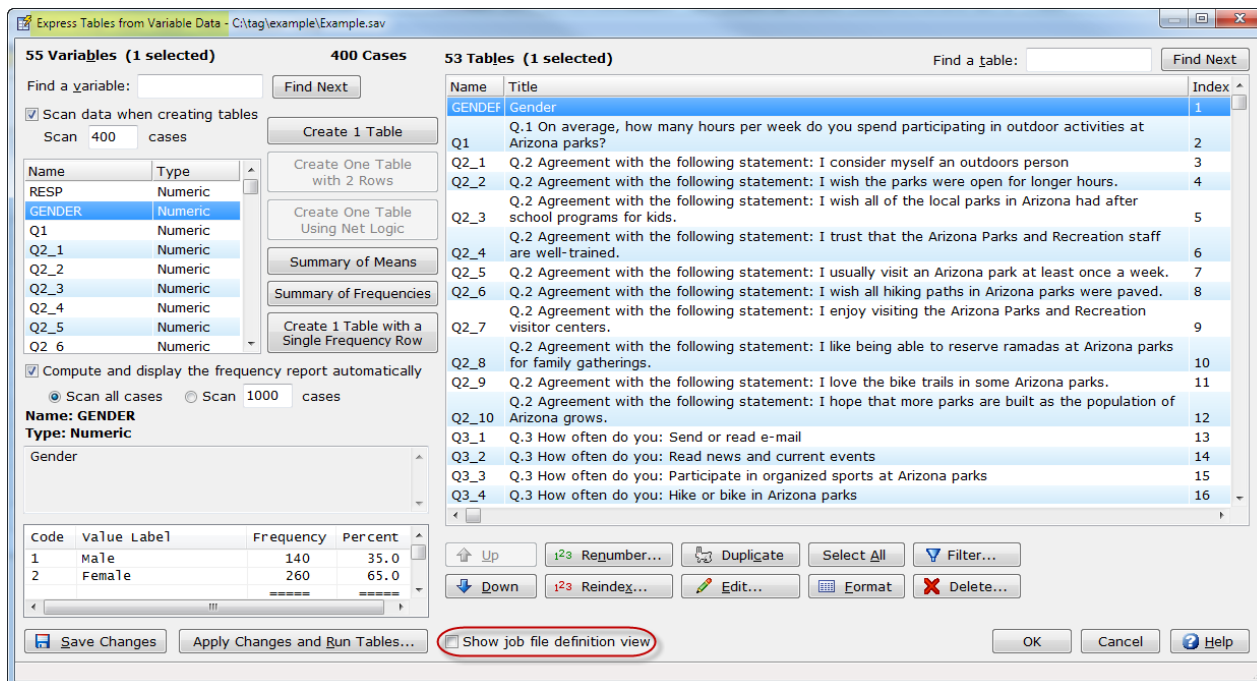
Express Tables from Variable Data - C:\tag\example\Example.sav

55 Variables (1 selected)
400 Cases

Find a variable:
Find Next

Scan data when creating tables
Scan 400 cases

| Name | Type |
|---|---|
| RESP | Numeric |
| GENDER | Numeric |
| Q1 | Numeric |
| Q2_1 | Numeric |
| Q2_2 | Numeric |
| Q2_3 | Numeric |
| Q2_4 | Numeric |
| Q2_5 | Numeric |
| Q2_6 | Numeric |

Create 1 Table
Create One Table with 2 Rows
Create One Table Using Net Logic
Summary of Means
Summary of Frequencies
Create 1 Table with a Single Frequency Row

Compute and display the frequency report automatically
Scan all cases
Scan 1000 cases

Name: GENDER
Type: Numeric

Gender

| Code | Value Label | Frequency | Percent |
|---|---|---|---|
| 1 | Male | 140 | 35.0 |
| 2 | Female | 260 | 65.0 |
| | | ===== | ===== |

53 Tables (1 selected)
Find a table:
Find Next

| Name | Title | Index |
|---|---|---|
| GENDEF | Gender | 1 |
| Q1 | Q.1 On average, how many hours per week do you spend participating in outdoor activities at Arizona parks? | 2 |
| Q2_1 | Q.2 Agreement with the following statement: I consider myself an outdoors person | 3 |
| Q2_2 | Q.2 Agreement with the following statement: I wish the parks were open for longer hours. | 4 |
| Q2_3 | Q.2 Agreement with the following statement: I wish all of the local parks in Arizona had after school programs for kids. | 5 |
| Q2_4 | Q.2 Agreement with the following statement: I trust that the Arizona Parks and Recreation staff are well-trained. | 6 |
| Q2_5 | Q.2 Agreement with the following statement: I usually visit an Arizona park at least once a week. | 7 |
| Q2_6 | Q.2 Agreement with the following statement: I wish all hiking paths in Arizona parks were paved. | 8 |
| Q2_7 | Q.2 Agreement with the following statement: I enjoy visiting the Arizona Parks and Recreation visitor centers. | 9 |
| Q2_8 | Q.2 Agreement with the following statement: I like being able to reserve ramadas at Arizona parks for family gatherings. | 10 |
| Q2_9 | Q.2 Agreement with the following statement: I love the bike trails in some Arizona parks. | 11 |
| Q2_10 | Q.2 Agreement with the following statement: I hope that more parks are built as the population of Arizona grows. | 12 |
| Q3_1 | Q.3 How often do you: Send or read e-mail | 13 |
| Q3_2 | Q.3 How often do you: Read news and current events | 14 |
| Q3_3 | Q.3 How often do you: Participate in organized sports at Arizona parks | 15 |
| Q3_4 | Q.3 How often do you: Hike or bike in Arizona parks | 16 |

Up
Renumber...
Duplicate
Select All
Filter...
Down
Reindex...
Edit...
Format
Delete...

Save Changes
Apply Changes and Run Tables...
Show job file definition view
OK
Cancel
Help